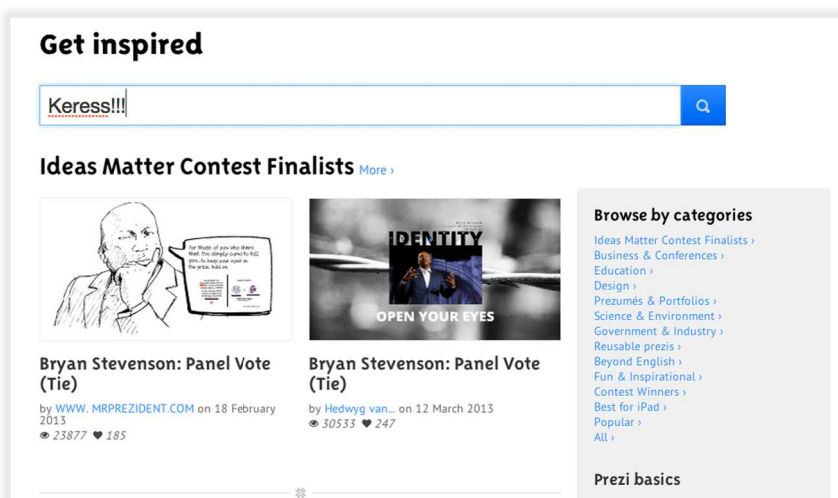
Get inspired

Keress!!!

Ideas Matter Contest Finalists More ›

For those of you who think that I've simply come to tell you... to keep your eyes on the prize. Hold on.

IDENTITY

OPEN YOUR EYES

Bryan Stevenson: Panel Vote (Tie)

by WWW. MRPREZIDENT.COM on 18 February 2013

23877 185

Bryan Stevenson: Panel Vote (Tie)

by Hedwyg van... on 12 March 2013

30533 247

Browse by categories

Ideas Matter Contest Finalists ›
Business & Conferences ›
Education ›
Design ›
Prezumés & Portfolios ›
Science & Environment ›
Government & Industry ›
Reusable prezis ›
Beyond English ›
Fun & Inspirational ›
Contest Winners ›
Best for iPad ›
Popular ›
All ›

Prezi basics